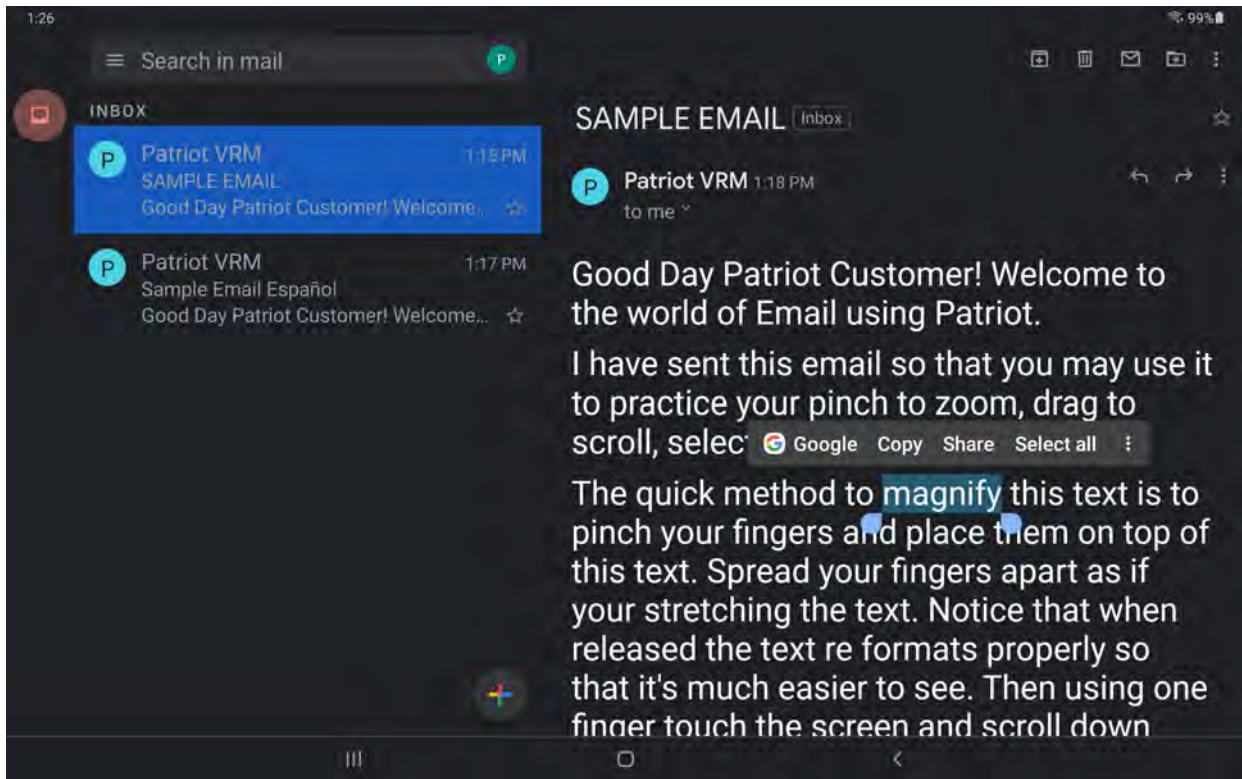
1:26

99%

Search in mail

P

INBOX

P Patriot VRM 1:18 PM
SAMPLE EMAIL
Good Day Patriot Customer! Welcome...

P Patriot VRM 1:17 PM
Sample Email Español
Good Day Patriot Customer! Welcome...

SAMPLE EMAIL Inbox

P Patriot VRM 1:18 PM
to me

Good Day Patriot Customer! Welcome to the world of Email using Patriot.

I have sent this email so that you may use it to practice your pinch to zoom, drag to scroll, selec

Google Copy Share Select all

The quick method to magnify this text is to pinch your fingers and place them on top of this text. Spread your fingers apart as if your stretching the text. Notice that when released the text re formats properly so that it's much easier to see. Then using one finger touch the screen and scroll down